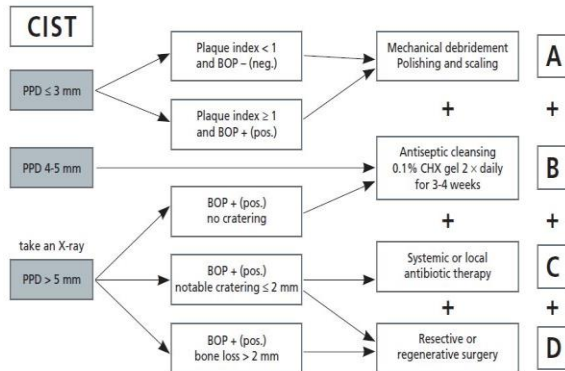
CIST

PPD $\leq$ 3 mm

Plaque index < 1 and BOP – (neg.)

Plaque index $\geq$ 1 and BOP + (pos.)

Mechanical debridement Polishing and scaling

A

+

+

PPD 4-5 mm

Antiseptic cleansing 0.1% CHX gel 2 × daily for 3-4 weeks

B

take an X-ray

BOP + (pos.) no cratering

+

+

PPD > 5 mm

BOP + (pos.) notable cratering $\leq$ 2 mm

Systemic or local antibiotic therapy

C

+

+

BOP + (pos.) bone loss > 2 mm

Resective or regenerative surgery

D